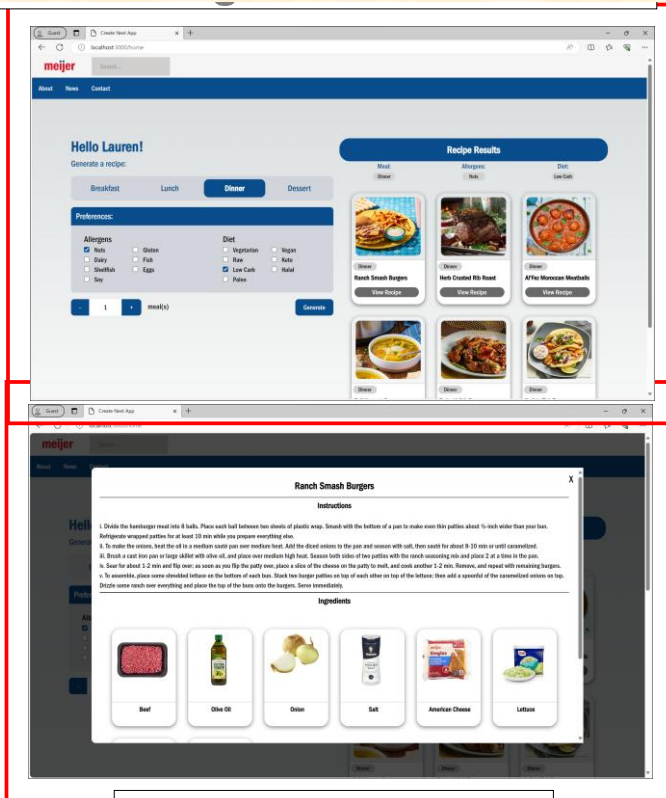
Guest | Create Next App | +

localhost:3000/home

meijer

Search...

About News Contact

Hello Lauren!

Generate a recipe:

Breakfast Lunch Dinner Dessert

Preferences:

Allergens
Nuts
Dairy
Shellfish
Soy
Gluten
Fish
Eggs

Diet
Vegetarian
Raw
Low Carb
Paleo
Vegan
Keto
Halal

- 1 + meal(s)

Generate

Recipe Results

Meal: Dinner
Allergens: Nuts
Diet: Low Carb

Dinner
Ranch Smash Burgers
View Recipe

Dinner
Herb Crusted Rib Roast
View Recipe

Dinner
Al'Fez Moroccan Meatballs
View Recipe

Dinner

Dinner

Dinner

Guest | Create Next App | +

meijer

About News Contact

Hello

Genera

Prefer

X

Ranch Smash Burgers

Instructions

i. Divide the hamburger meat into 8 balls. Place each ball between two sheets of plastic wrap. Smash with the bottom of a pan to make even thin patties about ½-inch wider than your bun. Refrigerate wrapped patties for at least 10 min while you prepare everything else.
ii. To make the onions, heat the oil in a medium sauté pan over medium heat. Add the diced onions to the pan and season with salt, then sauté for about 8-10 min or until caramelized.
iii. Brush a cast iron pan or large skillet with olive oil, and place over medium high heat. Season both sides of two patties with the ranch seasoning mix and place 2 at a time in the pan.
iv. Sear for about 1-2 min and flip over; as soon as you flip the patty over, place a slice of the cheese on the patty to melt, and cook another 1-2 min. Remove, and repeat with remaining burgers.
v. To assemble, place some shredded lettuce on the bottom of each bun. Stack two burger patties on top of each other on top of the lettuce; then add a spoonful of the caramelized onions on top. Drizzle some ranch over everything and place the top of the buns onto the burgers. Serve immediately.

Ingredients

Beef
Olive Oil
Onion
Salt
American Cheese
Lettuce

Dinner
Dinner
Dinner